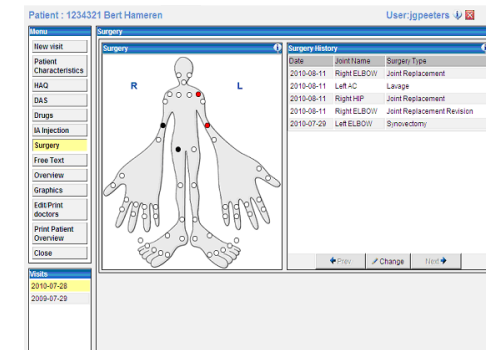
Patient : 1234321 Bert Hameren

User:jgpeeters

Menu

New visit

Patient Characteristics

HAQ

DAS

Drugs

IA Injection

Surgery

Free Text

Overview

Graphics

Edit/Print doctors

Print Patient Overview

Close

Visits

2010-07-28

2009-07-29

Surgery

Surgery

R

L

Surgery History

| Date | Joint Name | Surgery Type |
|---|---|---|
| 2010-08-11 | Right ELBOW | Joint Replacement |
| 2010-08-11 | Left AC | Lavage |
| 2010-08-11 | Right HIP | Joint Replacement |
| 2010-08-11 | Right ELBOW | Joint Replacement Revision |
| 2010-07-29 | Left ELBOW | Synovectomy |

Prev

Change

Next